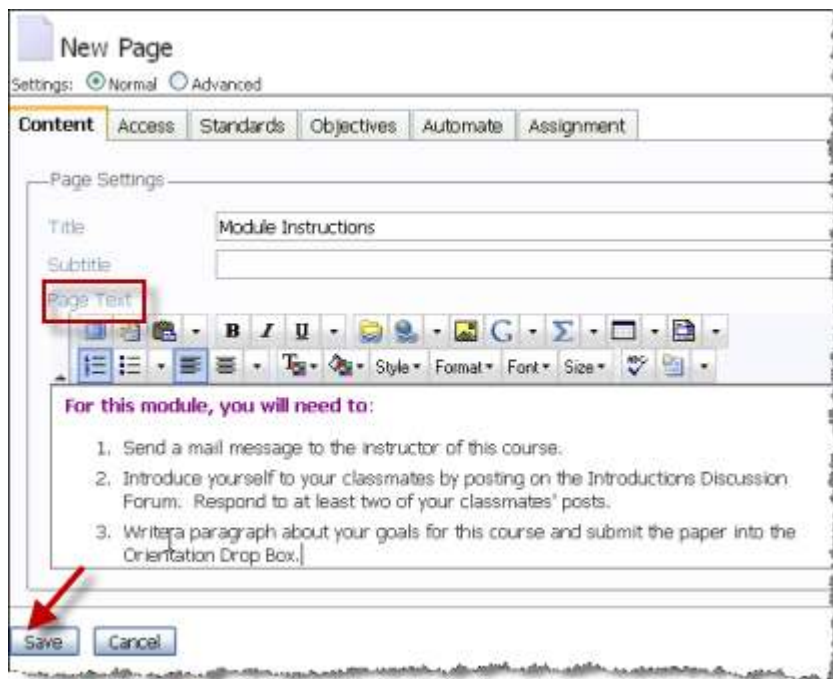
New Page

Settings: Normal Advanced

Content | Access | Standards | Objectives | Automate | Assignment

Page Settings

Title: Module Instructions

Subtitle

Page Text

B I U Σ Style Format Font Size

For this module, you will need to:

1. Send a mail message to the instructor of this course.
2. Introduce yourself to your classmates by posting on the Introductions Discussion Forum. Respond to at least two of your classmates' posts.
3. Write a paragraph about your goals for this course and submit the paper into the Orientation Drop Box.

Save Cancel